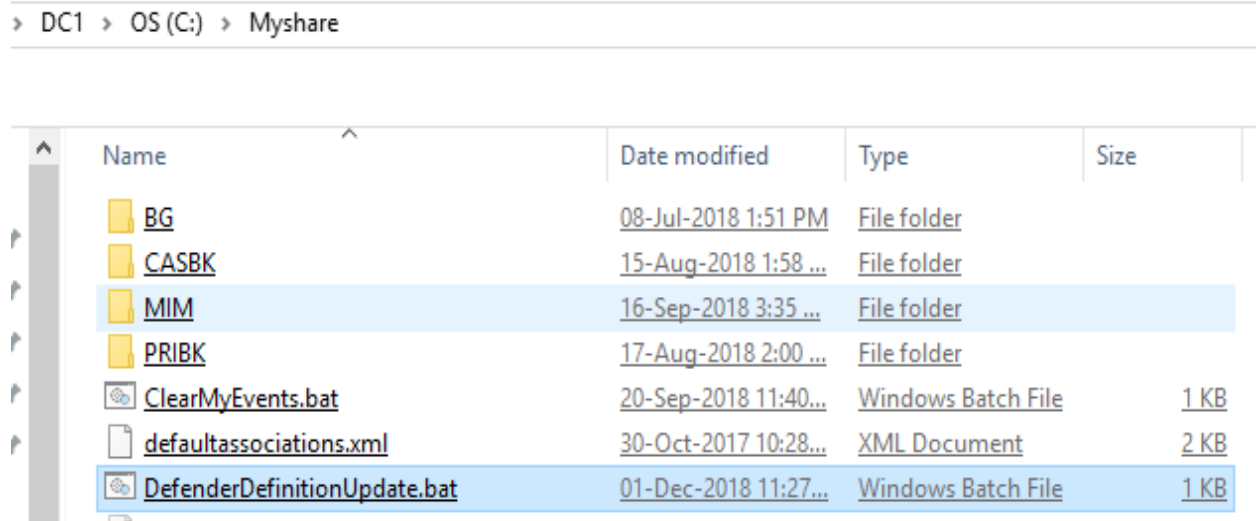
> DC1 > OS (C:) > Myshare

| Name | Date modified | Type | Size |
|---|---|---|---|
| BG | 08-Jul-2018 1:51 PM | File folder | |
| CASBK | 15-Aug-2018 1:58 ... | File folder | |
| MIM | 16-Sep-2018 3:35 ... | File folder | |
| PRIBK | 17-Aug-2018 2:00 ... | File folder | |
| ClearMyEvents.bat | 20-Sep-2018 11:40... | Windows Batch File | 1 KB |
| defaultassociations.xml | 30-Oct-2017 10:28... | XML Document | 2 KB |
| DefenderDefinitionUpdate.bat | 01-Dec-2018 11:27... | Windows Batch File | 1 KB |